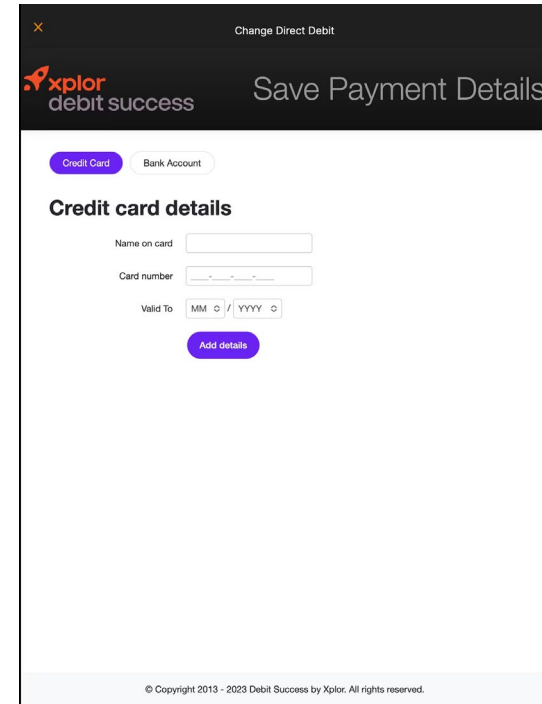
×

Change Direct Debit

xplor debit success

Save Payment Details

Credit Card

Bank Account

Credit card details

Name on card

Card number

Valid To

MM / YYYY

Add details

© Copyright 2013 - 2023 Debit Success by Xplor. All rights reserved.